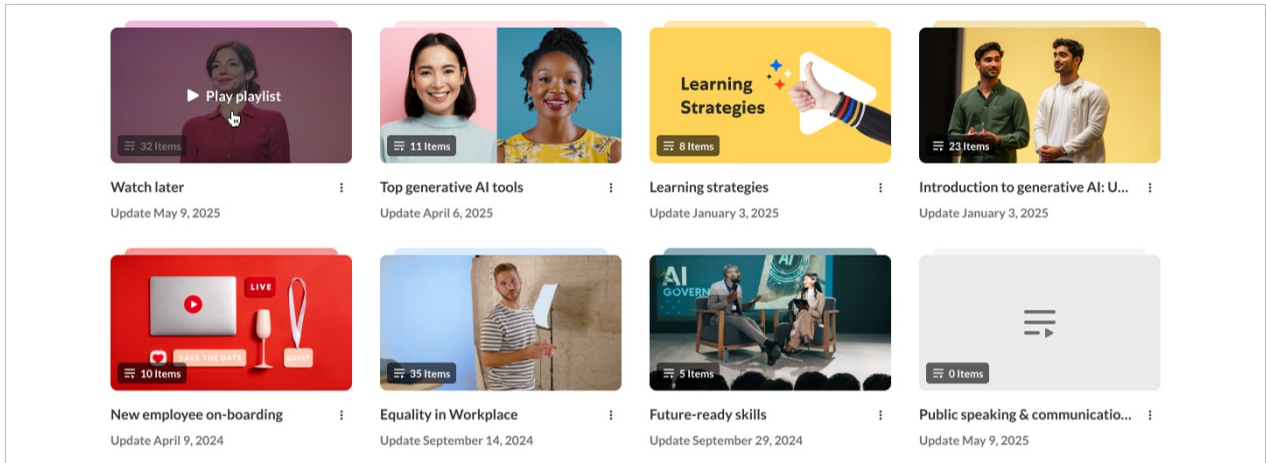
Play playlist

32 Items

Watch later

Update May 9, 2025

11 Items

Top generative AI tools

Update April 6, 2025

Learning Strategies

8 Items

Learning strategies

Update January 3, 2025

23 Items

Introduction to generative AI: U...

Update January 3, 2025

LIVE

SAVE THE DATE

GUEST

10 Items

New employee on-boarding

Update April 9, 2024

35 Items

Equality in Workplace

Update September 14, 2024

AI GOVERN

AI

5 Items

Future-ready skills

Update September 29, 2024

0 Items

Public speaking & communicatio...

Update May 9, 2025